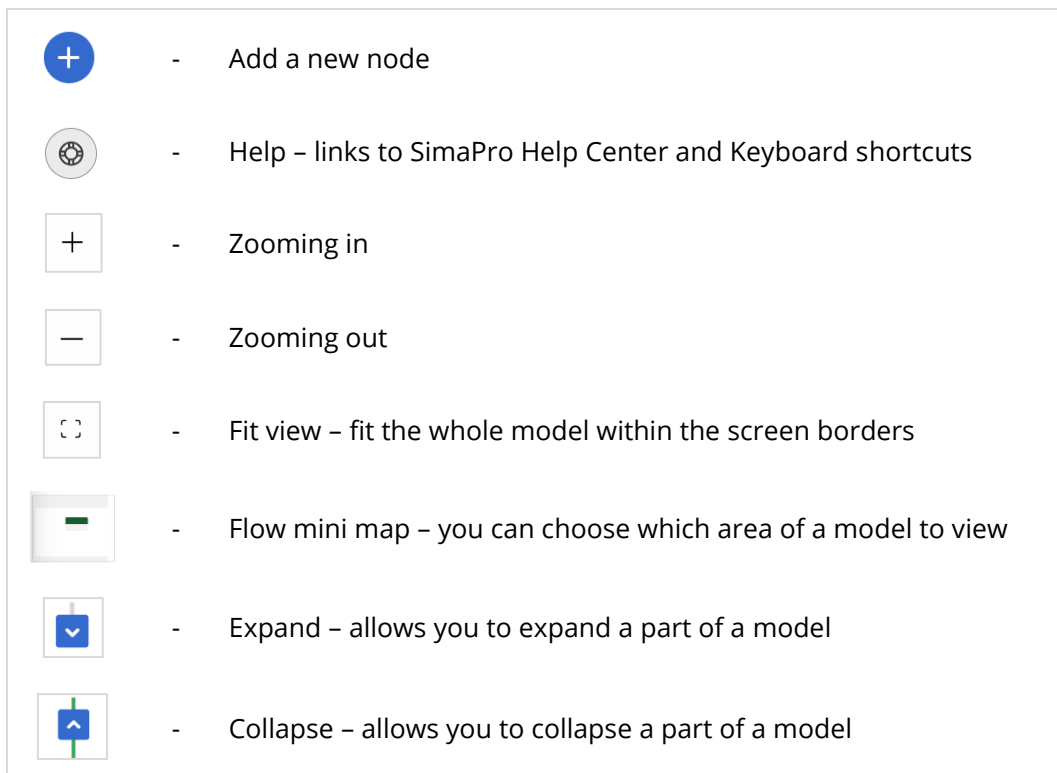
- Add a new node

- Help – links to SimaPro Help Center and Keyboard shortcuts

- Zooming in

- Zooming out

- Fit view – fit the whole model within the screen borders

- Flow mini map – you can choose which area of a model to view

- Expand – allows you to expand a part of a model

- Collapse – allows you to collapse a part of a model